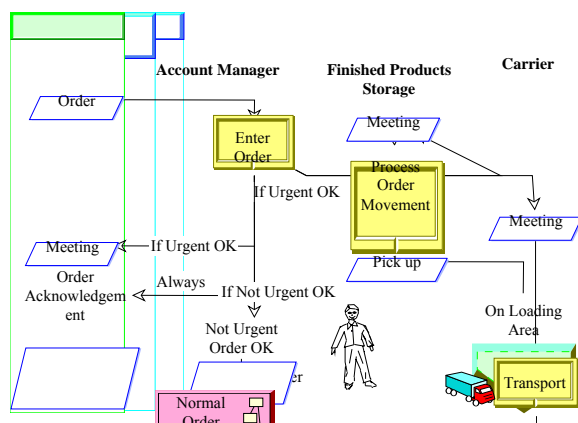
Account Manager

Finished Products Storage

Carrier

Order

Enter Order

Meeting

Process Order Movement

If Urgent OK

Meeting

Meeting

If Urgent OK

Pick up

Order Acknowledgement

Always

If Not Urgent OK

On Loading Area

Not Urgent Order OK

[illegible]er

Normal Order

Transport